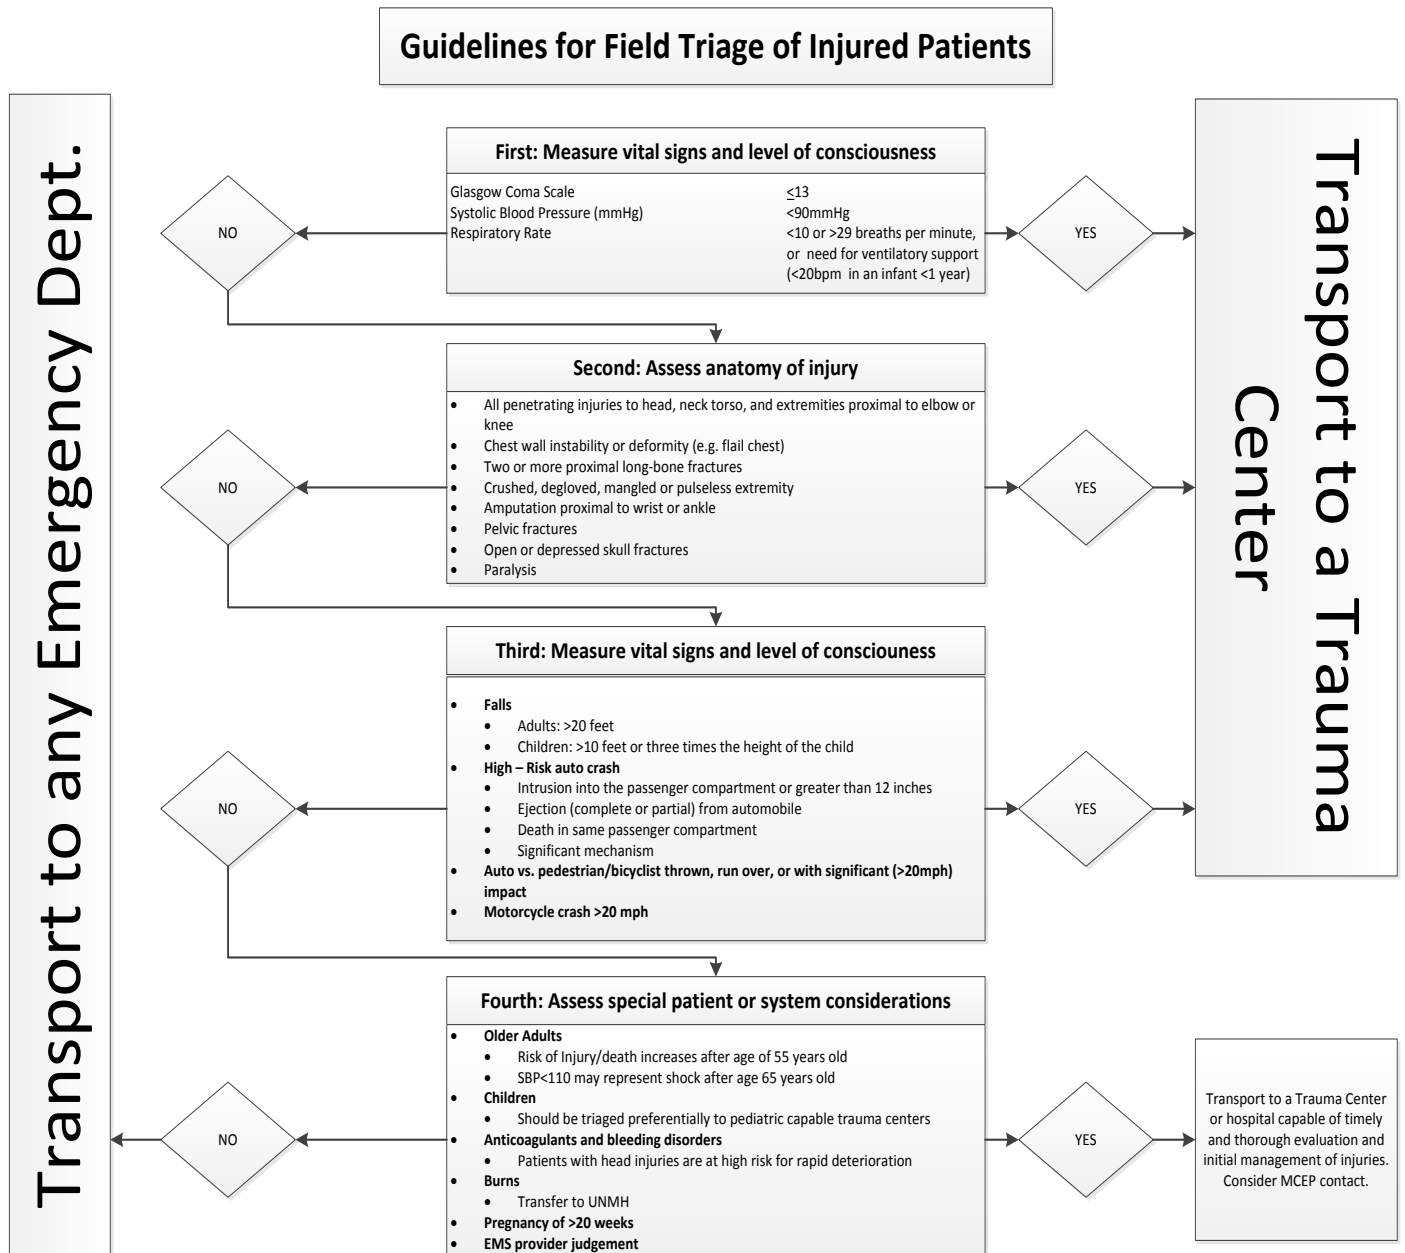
Guidelines for Field Triage of Injured Patients

Transport to any Emergency Dept.

Transport to a Trauma Center

First: Measure vital signs and level of consciousness

| | |
|---|---|
| Glasgow Coma Scale | $\leq$13 |
| Systolic Blood Pressure (mmHg) | <90mmHg |
| Respiratory Rate | <10 or >29 breaths per minute, or need for ventilatory support (<20bpm in an infant <1 year) |

NO

YES

Second: Assess anatomy of injury

- All penetrating injuries to head, neck torso, and extremities proximal to elbow or knee
- Chest wall instability or deformity (e.g. flail chest)
- Two or more proximal long-bone fractures
- Crushed, degloved, mangled or pulseless extremity
- Amputation proximal to wrist or ankle
- Pelvic fractures
- Open or depressed skull fractures
- Paralysis

NO

YES

Third: Measure vital signs and level of consciousness

- Falls
  - Adults: >20 feet
  - Children: >10 feet or three times the height of the child
- High – Risk auto crash
  - Intrusion into the passenger compartment or greater than 12 inches
  - Ejection (complete or partial) from automobile
  - Death in same passenger compartment
  - Significant mechanism
- Auto vs. pedestrian/bicyclist thrown, run over, or with significant (>20mph) impact
- Motorcycle crash >20 mph

NO

YES

Fourth: Assess special patient or system considerations

- Older Adults
  - Risk of Injury/death increases after age of 55 years old
  - SBP<110 may represent shock after age 65 years old
- Children
  - Should be triaged preferentially to pediatric capable trauma centers
- Anticoagulants and bleeding disorders
  - Patients with head injuries are at high risk for rapid deterioration
- Burns
  - Transfer to UNMH
- Pregnancy of >20 weeks
- EMS provider judgement

NO

YES

Transport to a Trauma Center or hospital capable of timely and thorough evaluation and initial management of injuries. Consider MCEP contact.